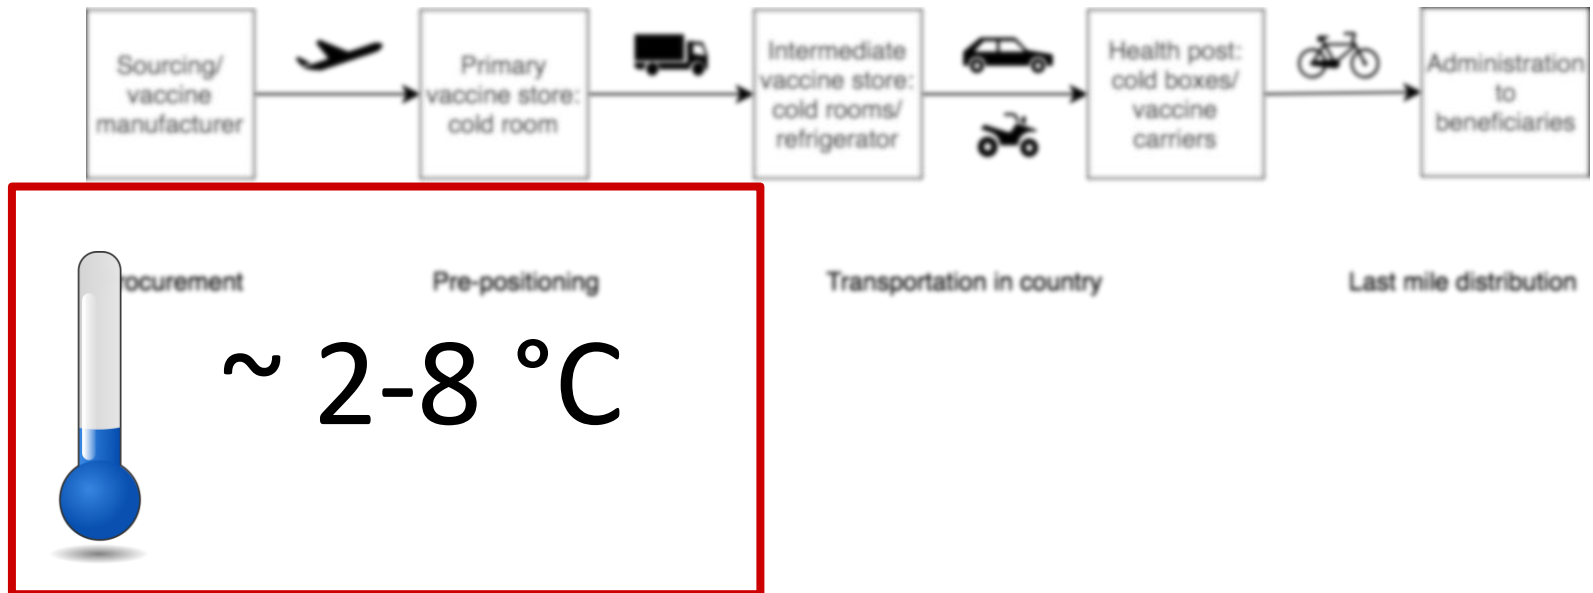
Sourcing/ vaccine manufacturer

Primary vaccine store: cold room

Intermediate vaccine store: cold rooms/ refrigerator

Health post: cold boxes/ vaccine carriers

Administration to beneficiaries

rocurement

Pre-positioning

Transportation in country

Last mile distribution

~ 2-8 °C